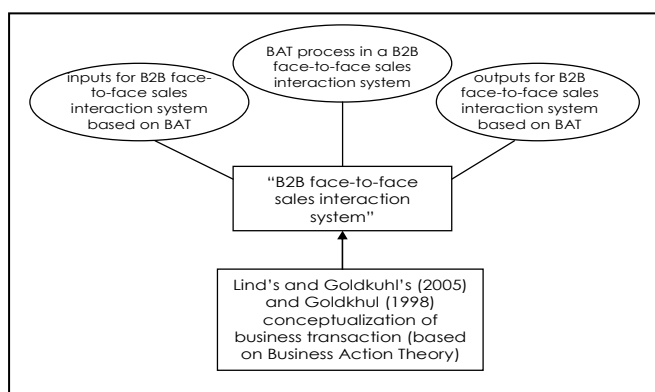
inputs for B2B face-to-face sales interaction system based on BAT

BAT process in a B2B face-to-face sales interaction system

outputs for B2B face-to-face sales interaction system based on BAT

"B2B face-to-face sales interaction system"

Lind's and Goldkuhl's (2005) and Goldkhul (1998) conceptualization of business transaction (based on Business Action Theory)